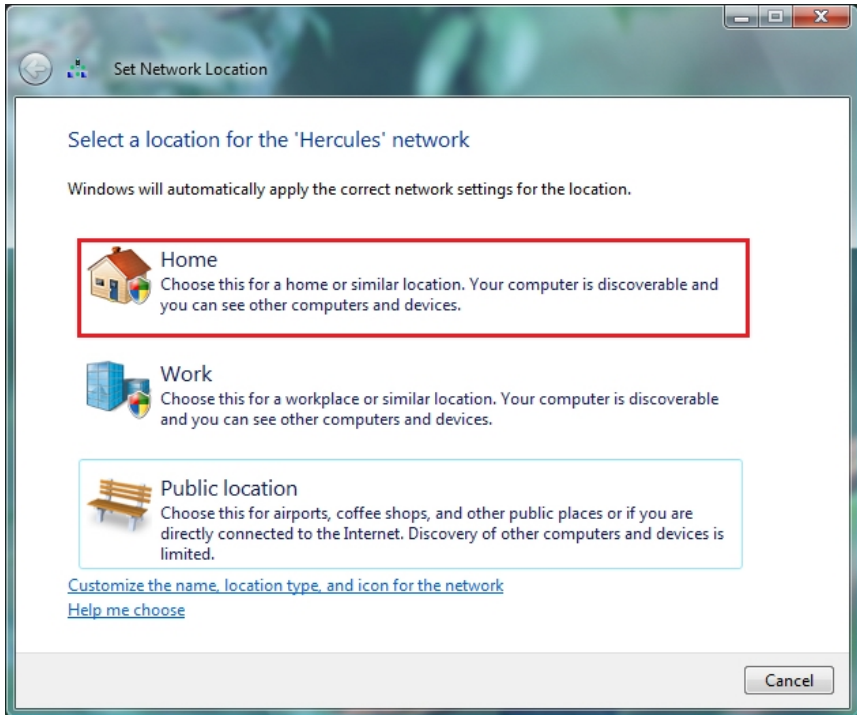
Set Network Location

Select a location for the 'Hercules' network

Windows will automatically apply the correct network settings for the location.

Home
Choose this for a home or similar location. Your computer is discoverable and you can see other computers and devices.

Work
Choose this for a workplace or similar location. Your computer is discoverable and you can see other computers and devices.

Public location
Choose this for airports, coffee shops, and other public places or if you are directly connected to the Internet. Discovery of other computers and devices is limited.

Customize the name, location type, and icon for the network

Help me choose

Cancel